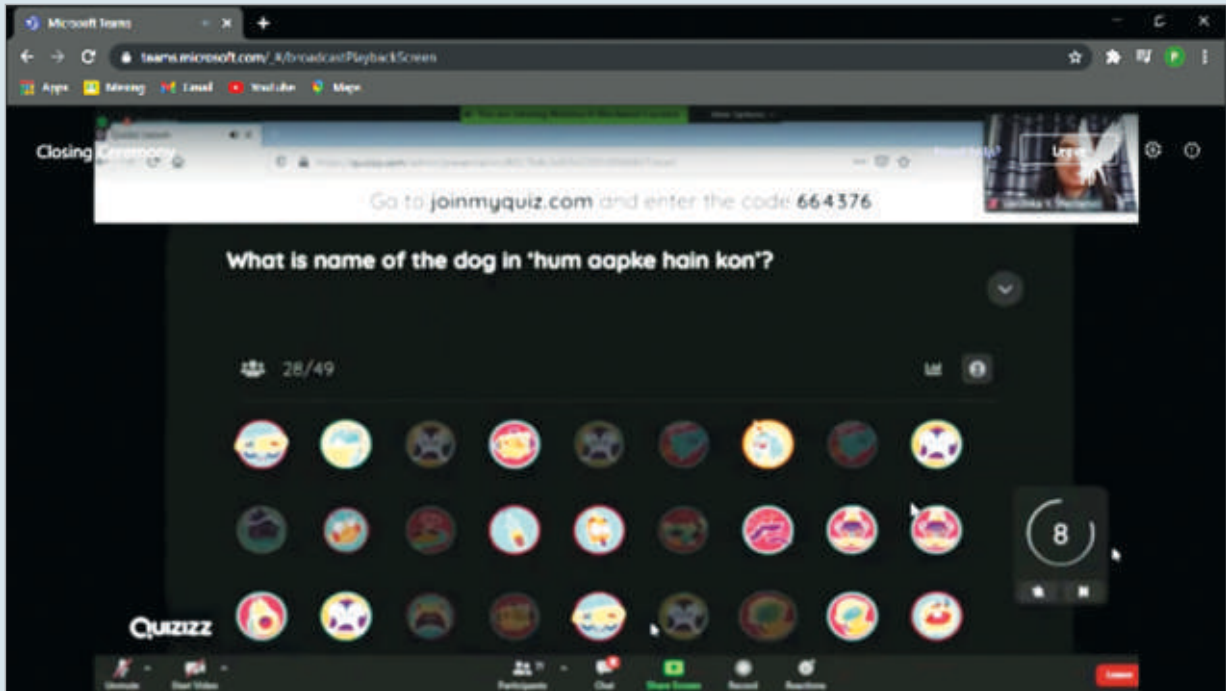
Microsoft Teams

teams.microsoft.com/_#/broadcastPlaybackScreen

Apps Meeting Gmail YouTube Maps

Closing Ceremony

Go to joinmyquiz.com and enter the code 664376

What is name of the dog in 'hum aapke hain kon'?

28/49

8

Quizizz

Unmute Start Video Participants Chat Share Screen Record Reactions Leave